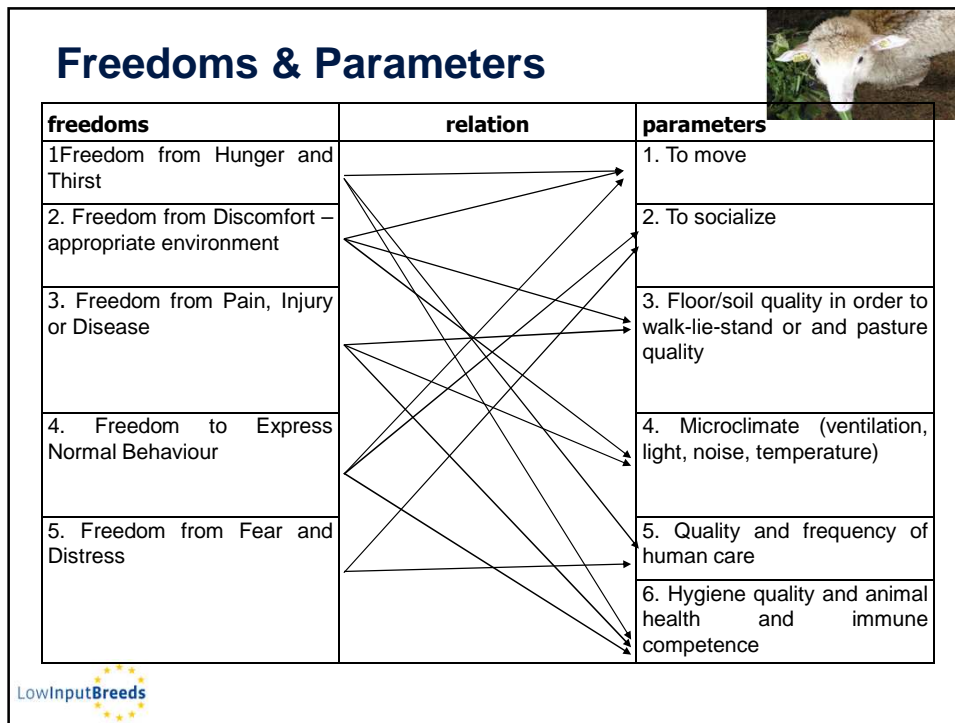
Freedoms & Parameters

| freedoms | relation | parameters |
|---|---|---|
| 1Freedom from Hunger and Thirst | | 1. To move |
| 2. Freedom from Discomfort – appropriate environment | | 2. To socialize |
| 3. Freedom from Pain, Injury or Disease | | 3. Floor/soil quality in order to walk-lie-stand or and pasture quality |
| 4. Freedom to Express Normal Behaviour | | 4. Microclimate (ventilation, light, noise, temperature) |
| 5. Freedom from Fear and Distress | | 5. Quality and frequency of human care |
| | | 6. Hygiene quality and animal health and immune competence |

LowInputBreeds